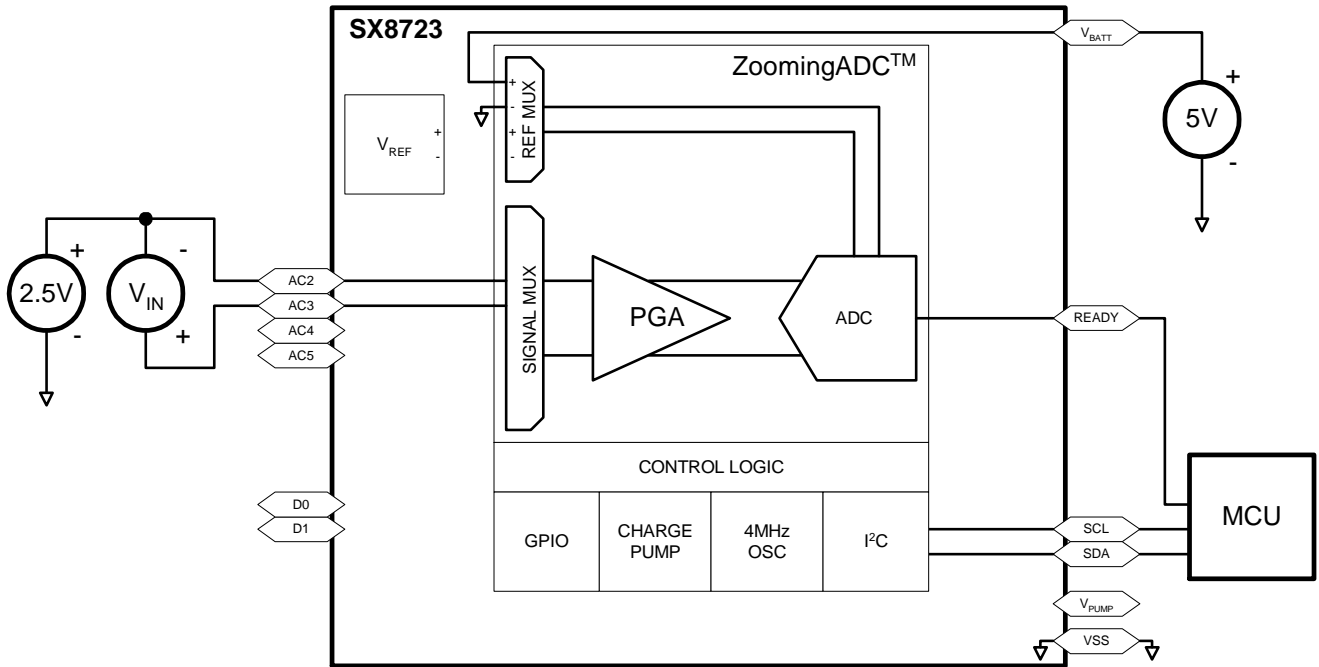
SX8723

ZoomingADC$^{TM}$

$V_{BATT}$

+
5V
-

$V_{REF}$
+
-

+
-
REF MUX
+
-

+
2.5V
-

$V_{IN}$
-
+

AC2
AC3
AC4
AC5

SIGNAL MUX

PGA

ADC

READY

CONTROL LOGIC

D0
D1

GPIO

CHARGE PUMP

4MHz OSC

$I^2C$

SCL
SDA

MCU

$V_{PUMP}$

VSS